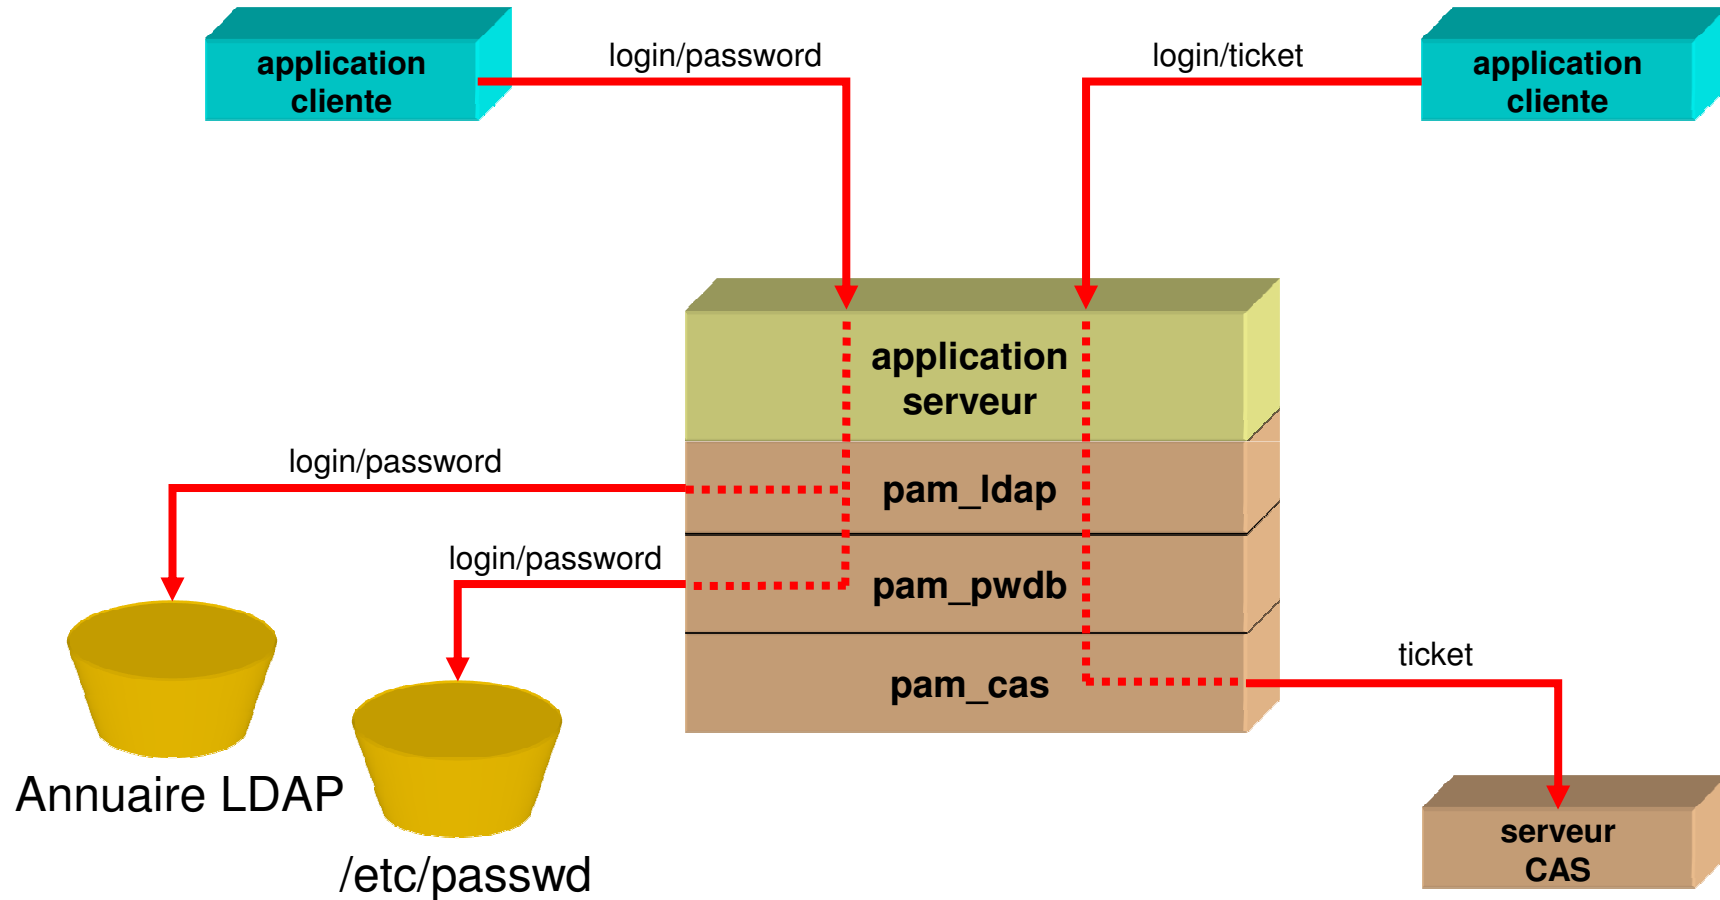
application cliente

login/password

login/ticket

application cliente

application serveur

login/password

pam_ldap

login/password

pam_pwdb

pam_cas

ticket

Annuaire LDAP

/etc/passwd

serveur CAS